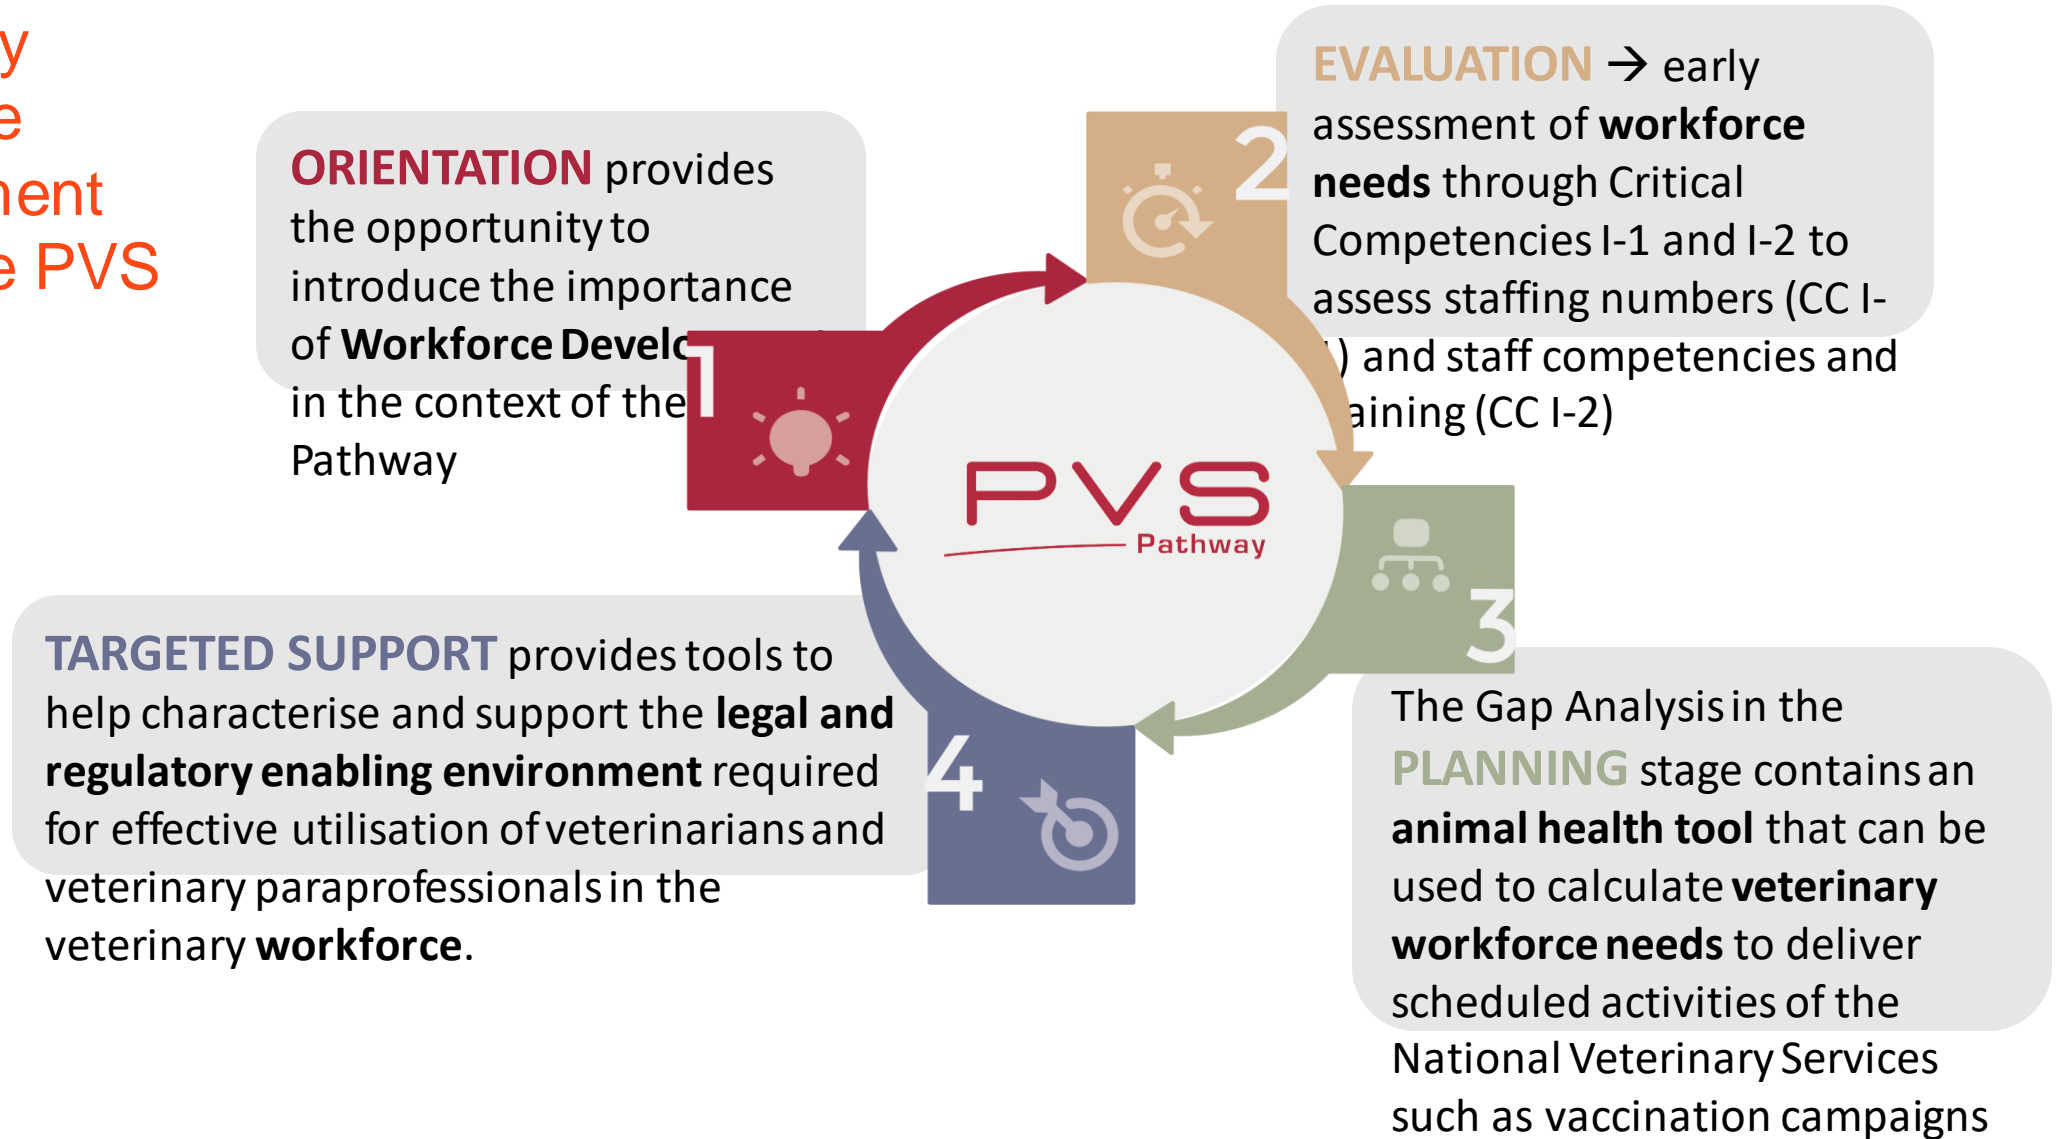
y
e
ent
e PVS

ORIENTATION provides the opportunity to introduce the importance of Workforce Develo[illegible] in the context of the Pathway

1

2

EVALUATION → early assessment of workforce needs through Critical Competencies I-1 and I-2 to assess staffing numbers (CC I-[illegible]) and staff competencies and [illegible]aining (CC I-2)

PVS
Pathway

3

The Gap Analysis in the PLANNING stage contains an animal health tool that can be used to calculate veterinary workforce needs to deliver scheduled activities of the National Veterinary Services such as vaccination campaigns

4

TARGETED SUPPORT provides tools to help characterise and support the legal and regulatory enabling environment required for effective utilisation of veterinarians and veterinary paraprofessionals in the veterinary workforce.